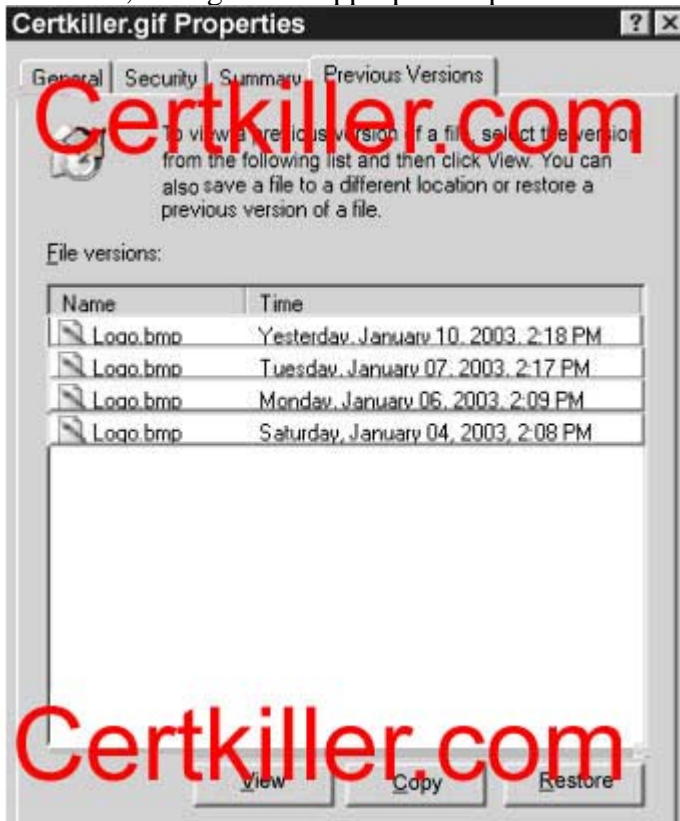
Certkiller.gif Properties

General | Security | Summary | Previous Versions

Certkiller.com

To view a previous version of a file, select the version from the following list and then click View. You can also save a file to a different location or restore a previous version of a file.

File versions:

| Name | Time |
|---|---|
| Logo.bmp | Yesterday, January 10, 2003, 2:18 PM |
| Logo.bmp | Tuesday, January 07, 2003, 2:17 PM |
| Logo.bmp | Monday, January 06, 2003, 2:09 PM |
| Logo.bmp | Saturday, January 04, 2003, 2:08 PM |

Certkiller.com

View | Copy | Restore